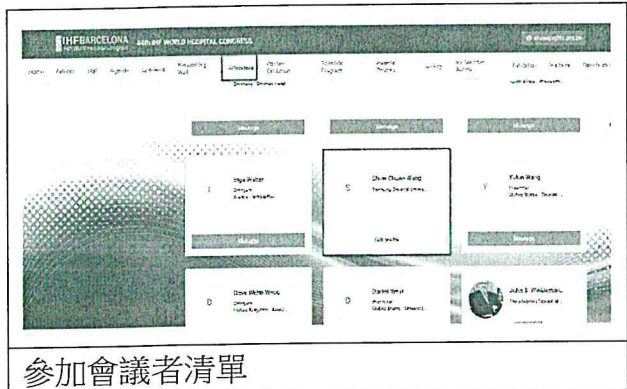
IHF BARCELONA 44th IHF WORLD HOSPITAL CONGRESS

Home Attend Hall Agenda Speakers Networking Wall Attendees Poster Exhibition Scientific Program Awards Program Lucky Exhibition Booths Exhibitors Partners Resources

Message Message Message

Inga Walter

I

Shue Chuan Wang

S

Yulun Wang

Y

Full profile

Message Message

Dave Webb Wrout

D

Daniel Grest

D

John S. Weissman

參加會議者清單